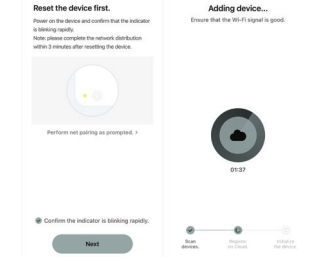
Reset the device first.

Power on the device and confirm that the indicator is blinking rapidly.
Note: please complete the network distribution within 3 minutes after resetting the device.

Perform net pairing as prompted. >

Confirm the indicator is blinking rapidly.

Next

Adding device...

Ensure that the Wi-Fi signal is good.

01:37

Scan devices.

Register on Cloud.

Initialize the device.